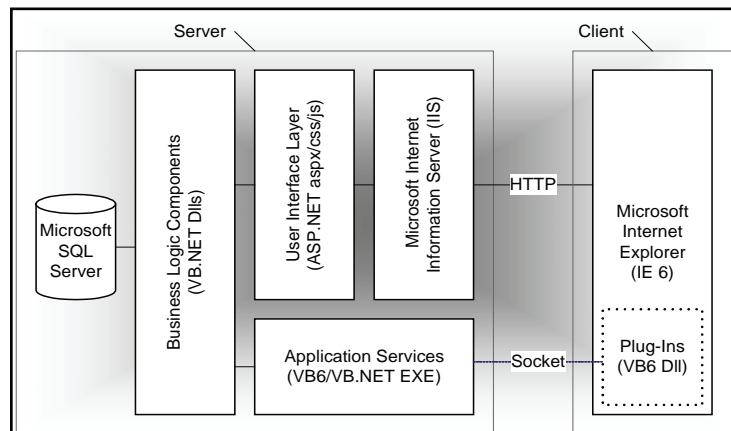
Server

Client

Microsoft SQL Server

Business Logic Components (VB.NET Dlls)

User Interface Layer (ASP.NET aspx/css/js)

Microsoft Internet Information Server (IIS)

HTTP

Microsoft Internet Explorer (IE 6)

Application Services (VB6/VB.NET EXE)

Socket

Plug-Ins (VB6 Dll)